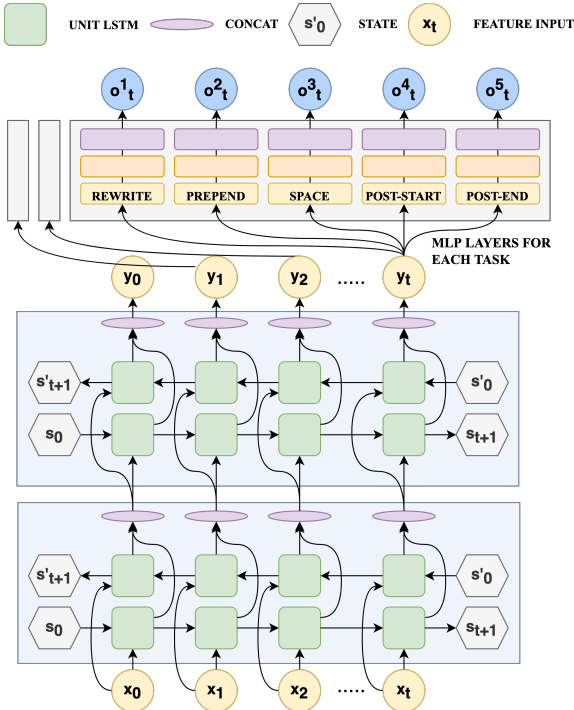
UNIT LSTM CONCAT $s'_0$ STATE $x_t$ FEATURE INPUT

$o^1_t$ $o^2_t$ $o^3_t$ $o^4_t$ $o^5_t$

REWRITE PREPEND SPACE POST-START POST-END

MLP LAYERS FOR EACH TASK

$y_0$ $y_1$ $y_2$ ..... $y_t$

$s'_{t+1}$ $s'_0$

$s_0$ $s_{t+1}$

$s'_{t+1}$ $s'_0$

$s_0$ $s_{t+1}$

$x_0$ $x_1$ $x_2$ ..... $x_t$